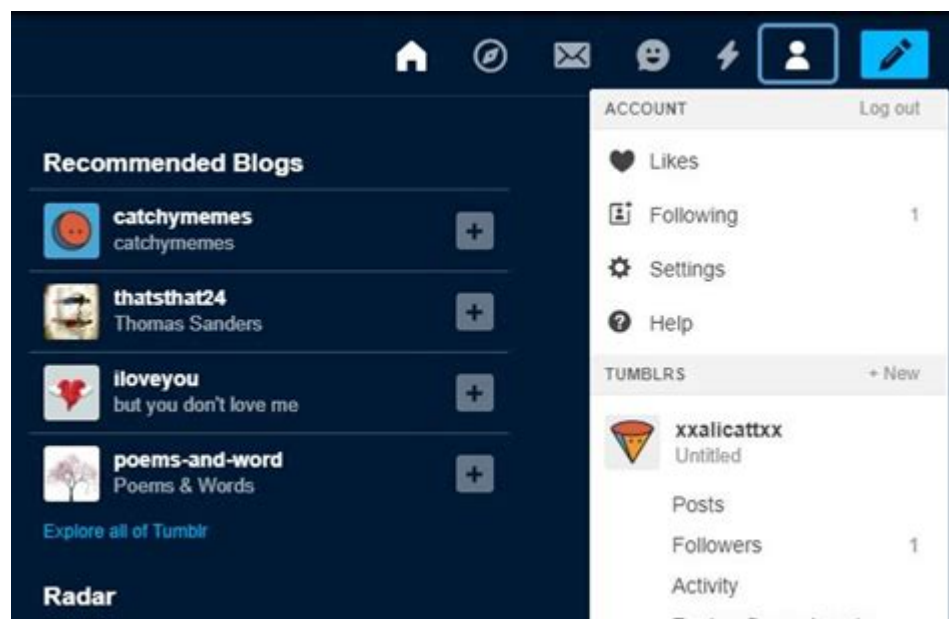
Recommended Blogs

catchymemes
catchymemes

thatsthat24
Thomas Sanders

iloveyou
but you don't love me

poems-and-word
Poems & Words

Explore all of Tumblr

Radar

ACCOUNT Log out

Likes

Following 1

Settings

Help

TUMBLRS + New

xxalicattxx
Untitled

Posts

Followers 1

Activity

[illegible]